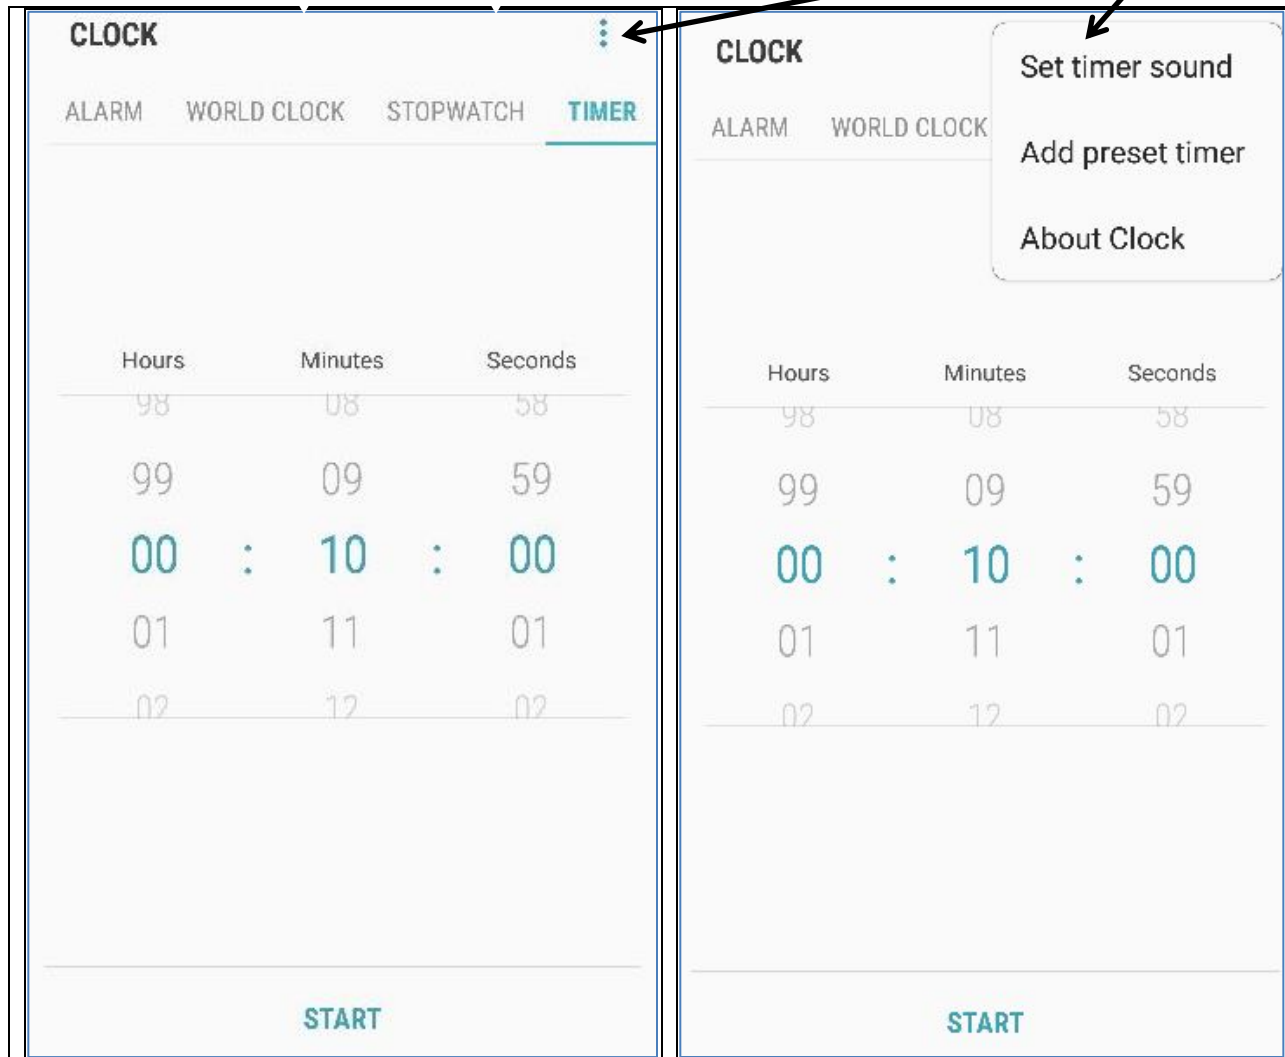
CLOCK

ALARM WORLD CLOCK STOPWATCH TIMER

Hours Minutes Seconds

98 08 58

99 09 59

00 : 10 : 00

01 11 01

02 12 02

START

CLOCK

Set timer sound

Add preset timer

About Clock

ALARM WORLD CLOCK

Hours Minutes Seconds

98 08 58

99 09 59

00 : 10 : 00

01 11 01

02 12 02

START